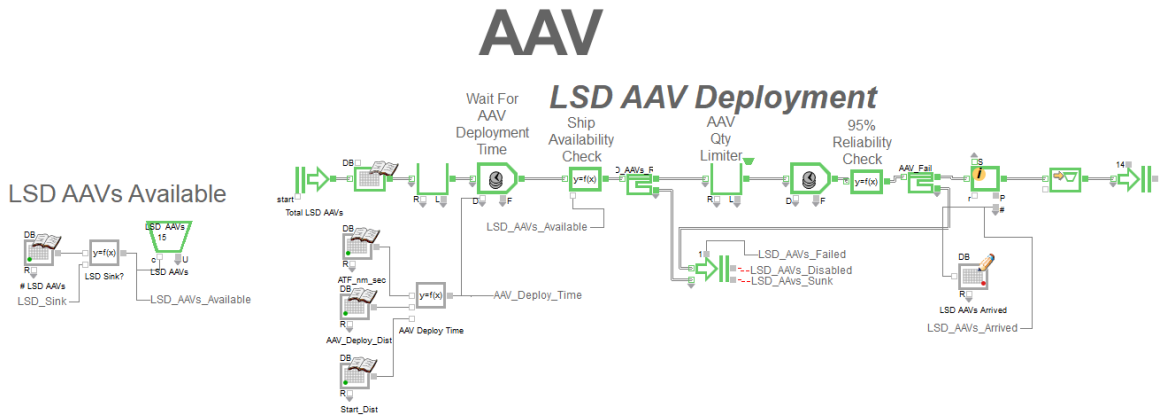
AAV

LSD AAV Deployment

LSD AAVs Available

DB
R
# LSD AAVs
LSD_Sink

y=f(x)
LSD Sink?

LSD_AAVs
15
c
U
LSD AAVs

LSD_AAVs_Available

start
Total LSD AAVs

DB
R

R
L

Wait For AAV Deployment Time

D
F

Ship Availability Check

y=f(x)

LSD_AAVs_Available

DB
R
ATF_nm_sec

DB
R
AAV_Deploy_Dist

y=f(x)
AAV Deploy Time

AAV_Deploy_Time

DB
R
Start_Dist

D_AAVs_F

AAV Qty Limiter

R
L

D
F

95% Reliability Check

y=f(x)

AAV_Fail

1
LSD_AAVs_Failed
LSD_AAVs_Disabled
LSD_AAVs_Sunk

S
r
P
#

DB
R
LSD AAVs Arrived

LSD_AAVs_Arrived

14